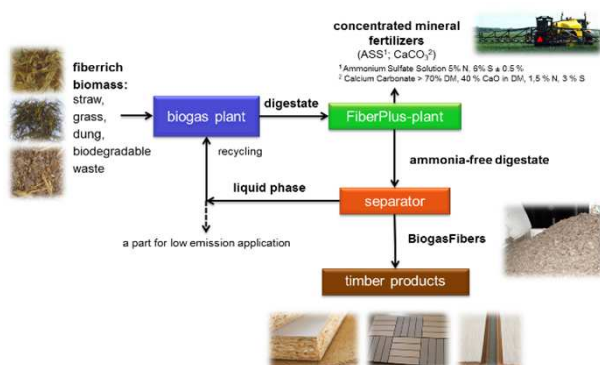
concentrated mineral fertilizers
(ASS¹; $CaCO_3$²)
¹ Ammonium Sulfate Solution 5% N, 6% S ± 0.5 %
² Calcium Carbonate > 70% DM, 40 % CaO in DM, 1,5 % N, 3 % S

fiberrich biomass:
straw,
grass,
dung,
biodegradable waste

biogas plant

digestate

FiberPlus-plant

recycling

ammonia-free digestate

liquid phase

separator

a part for low emission application

BiogasFibers

timber products